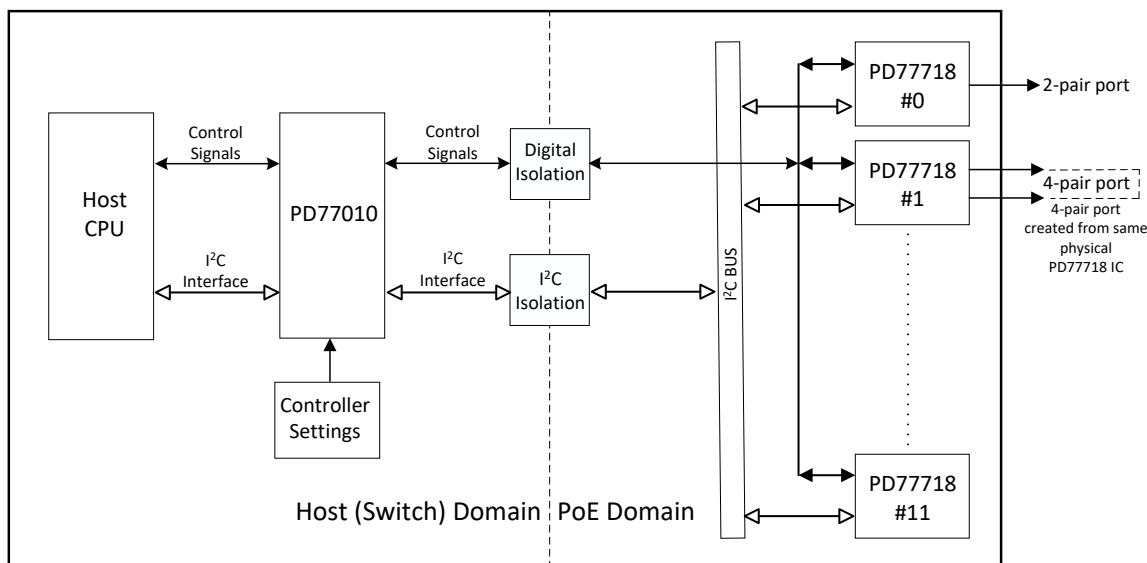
Host CPU

Control Signals

$I^2C$ Interface

PD77010

Control Signals

$I^2C$ Interface

Digital Isolation

$I^2C$ Isolation

Controller Settings

$I^2C$ BUS

PD77718 #0

2-pair port

PD77718 #1

4-pair port

4-pair port created from same physical PD77718 IC

PD77718 #11

Host (Switch) Domain PoE Domain